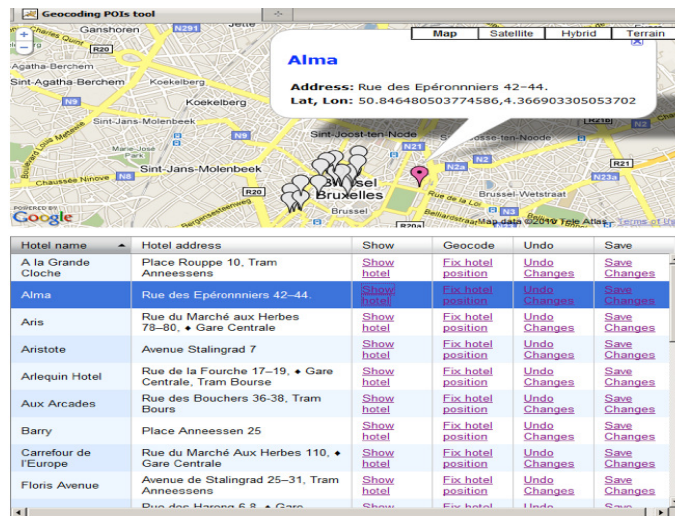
Geocoding POIs tool

Map | Satellite | Hybrid | Terrain

Ganshoren
Agatha-Berchem
Sint-Agatha-Berchem
N9
Koekelberg
Sint-Jans-Molenbeek
Sint-Joost-ten-Node
N21
Chaussée Ninove
N8
Sint-Jans-Molenbeek
R20
Brussel
Bruxelles
Brussel
Brussel-Wetstraat
R21
N23a
N2a
N291

POWERED BY Google
Map data ©2010 Tele Atlas Terms of Use

Alma

Address: Rue des Epéronniers 42–44.

Lat, Lon: 50.846480503774586,4.366903305053702

| Hotel name | Hotel address | Show | Geocode | Undo | Save |
|---|---|---|---|---|---|
| A la Grande Cloche | Place Rouppe 10, Tram Anneessens | Show hotel | Fix hotel position | Undo Changes | Save Changes |
| Alma | Rue des Epéronniers 42–44. | Show hotel | Fix hotel position | Undo Changes | Save Changes |
| Aris | Rue du Marché aux Herbes 78–80, ◆ Gare Centrale | Show hotel | Fix hotel position | Undo Changes | Save Changes |
| Aristote | Avenue Stalingrad 7 | Show hotel | Fix hotel position | Undo Changes | Save Changes |
| Arlequin Hotel | Rue de la Fourche 17–19, ◆ Gare Centrale, Tram Bourse | Show hotel | Fix hotel position | Undo Changes | Save Changes |
| Aux Arcades | Rue des Bouchers 36-38, Tram Bours | Show hotel | Fix hotel position | Undo Changes | Save Changes |
| Barry | Place Anneessen 25 | Show hotel | Fix hotel position | Undo Changes | Save Changes |
| Carrefour de l'Europe | Rue du Marché Aux Herbes 110, ◆ Gare Centrale | Show hotel | Fix hotel position | Undo Changes | Save Changes |
| Floris Avenue | Avenue de Stalingrad 25–31, Tram Anneessens | Show hotel | Fix hotel position | Undo Changes | Save Changes |
| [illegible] | Rue des Hareng 6-8, ◆ Gare | Show | Fix hotel | Undo | Save |